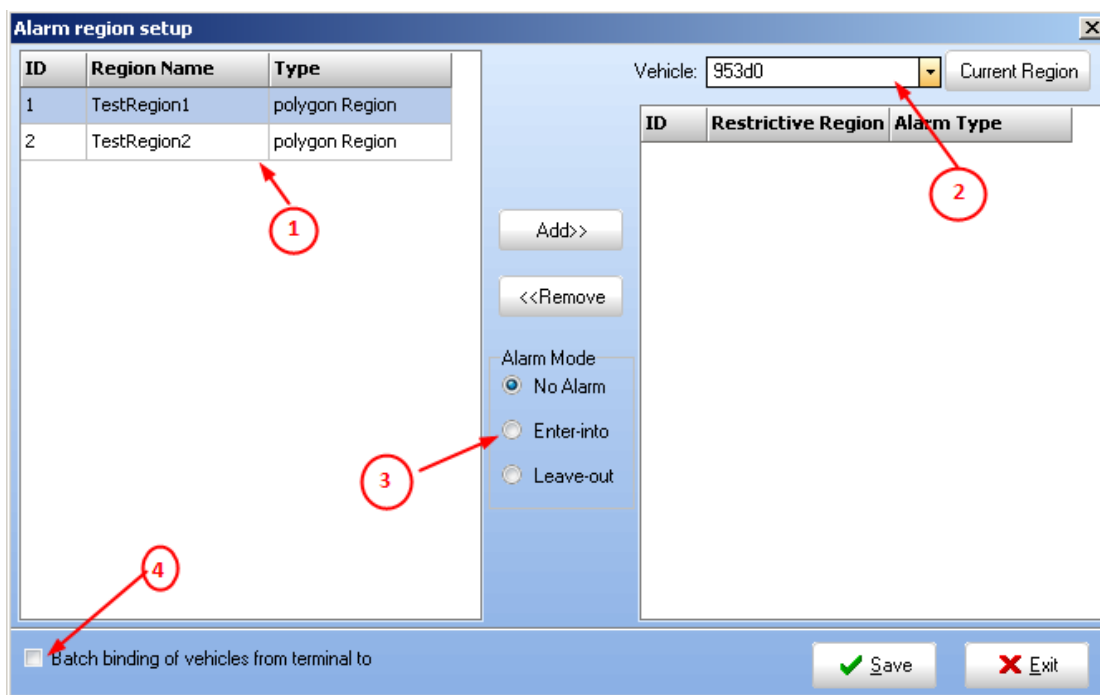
Alarm region setup

| ID | Region Name | Type |
|---|---|---|
| 1 | TestRegion1 | polygon Region |
| 2 | TestRegion2 | polygon Region |

1

Add>>

<<Remove

Alarm Mode
No Alarm
Enter-into
Leave-out

3

Vehicle: 953d0

Current Region

| ID | Restrictive Region | Alarm Type |
|---|---|---|

2

4

Batch binding of vehicles from terminal to

Save

Exit